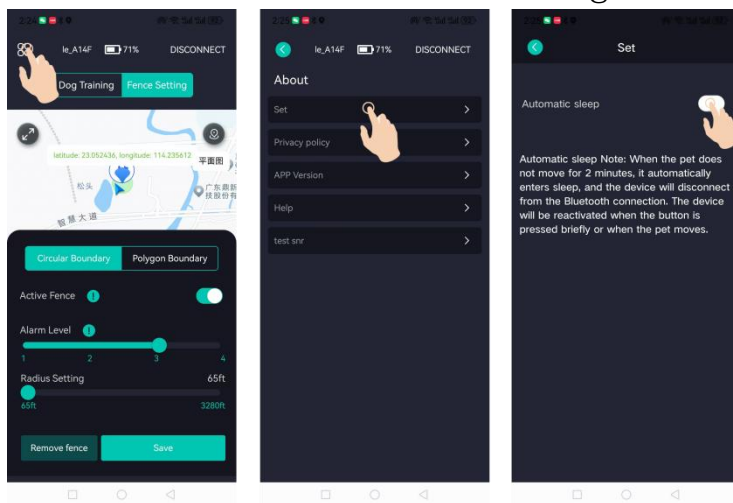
le_A14F 71% DISCONNECT

Dog Training Fence Setting

latitude: 23.052436, longitude: 114.235612

平面图

松头

广东鼎新技股份有

智慧大道

Circular Boundary Polygon Boundary

Active Fence

Alarm Level

1 2 3 4

Radius Setting 65ft

65ft 3280ft

Remove fence Save

le_A14F 71% DISCONNECT

About

Set

Privacy policy

APP Version

Help

test snr

Set

Automatic sleep

Automatic sleep Note: When the pet does not move for 2 minutes, it automatically enters sleep, and the device will disconnect from the Bluetooth connection. The device will be reactivated when the button is pressed briefly or when the pet moves.